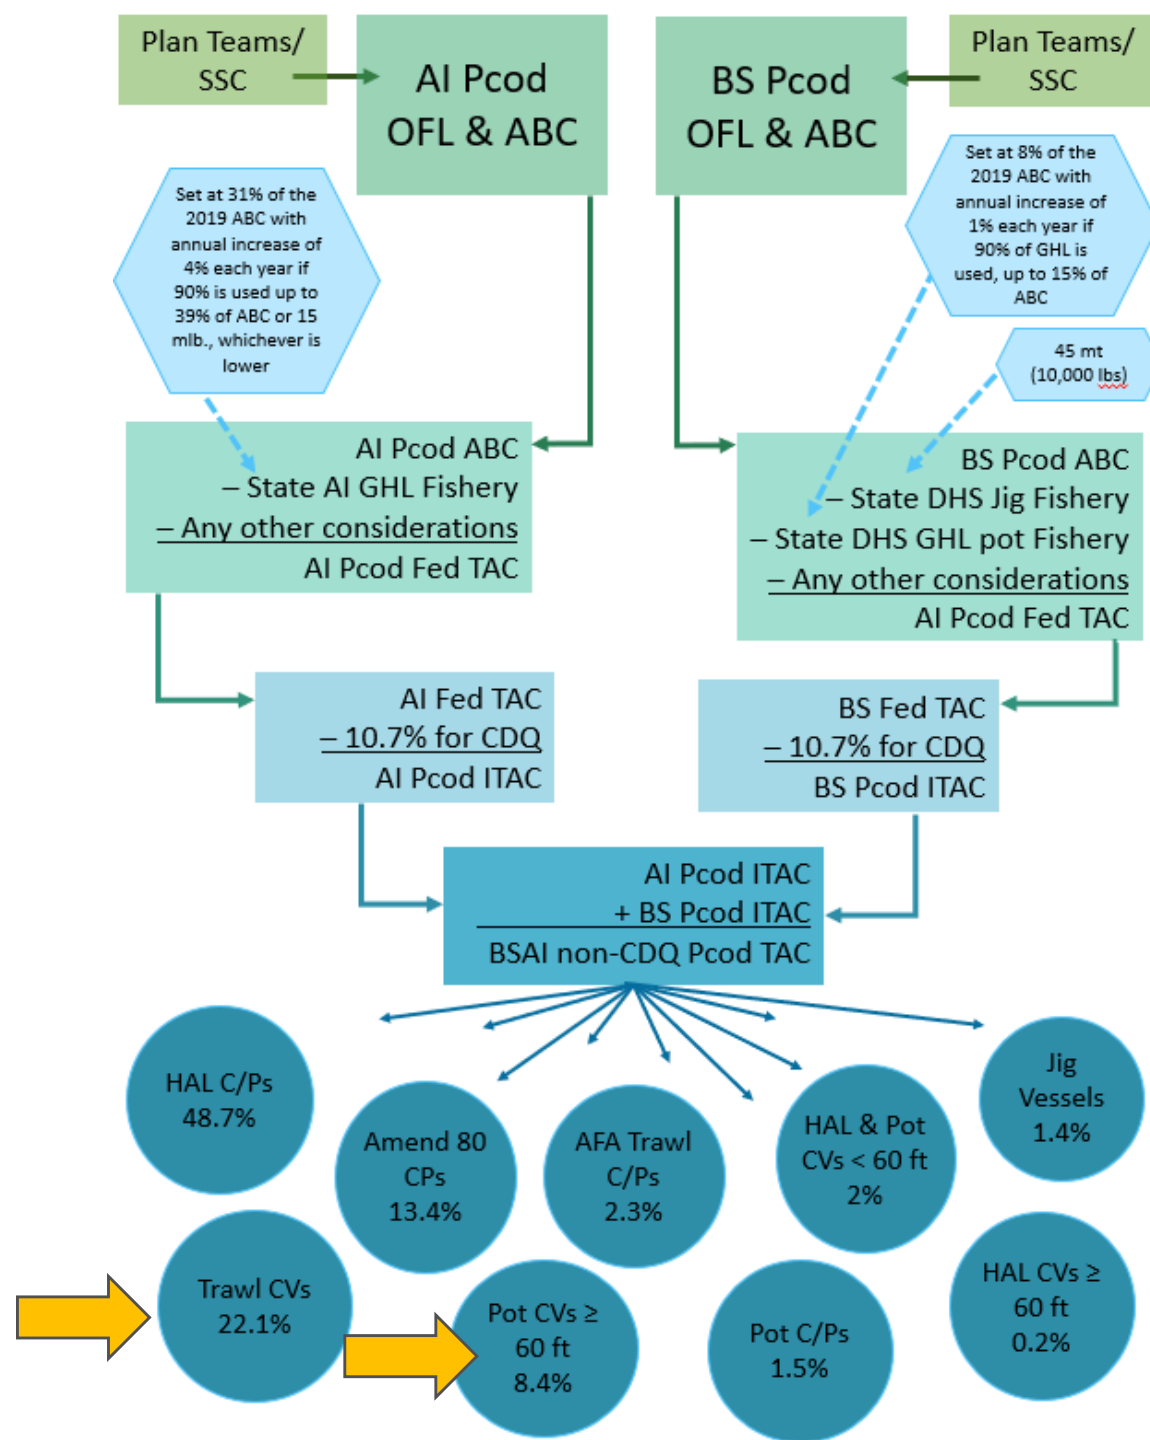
Plan Teams/ SSC

AI Pcod OFL & ABC

BS Pcod OFL & ABC

Plan Teams/ SSC

Set at 31% of the 2019 ABC with annual increase of 4% each year if 90% is used up to 39% of ABC or 15 mlb., whichever is lower

Set at 8% of the 2019 ABC with annual increase of 1% each year if 90% of GHL is used, up to 15% of ABC

45 mt (10,000 lbs)

AI Pcod ABC
– State AI GHL Fishery
– Any other considerations
AI Pcod Fed TAC

BS Pcod ABC
– State DHS Jig Fishery
– State DHS GHL pot Fishery
– Any other considerations
AI Pcod Fed TAC

AI Fed TAC
– 10.7% for CDQ
AI Pcod ITAC

BS Fed TAC
– 10.7% for CDQ
BS Pcod ITAC

AI Pcod ITAC
+ BS Pcod ITAC
BSAI non-CDQ Pcod TAC

HAL C/Ps 48.7%

Amend 80 CPs 13.4%

AFA Trawl C/Ps 2.3%

HAL & Pot CVs < 60 ft 2%

Jig Vessels 1.4%

Trawl CVs 22.1%

Pot CVs ≥ 60 ft 8.4%

Pot C/Ps 1.5%

HAL CVs ≥ 60 ft 0.2%